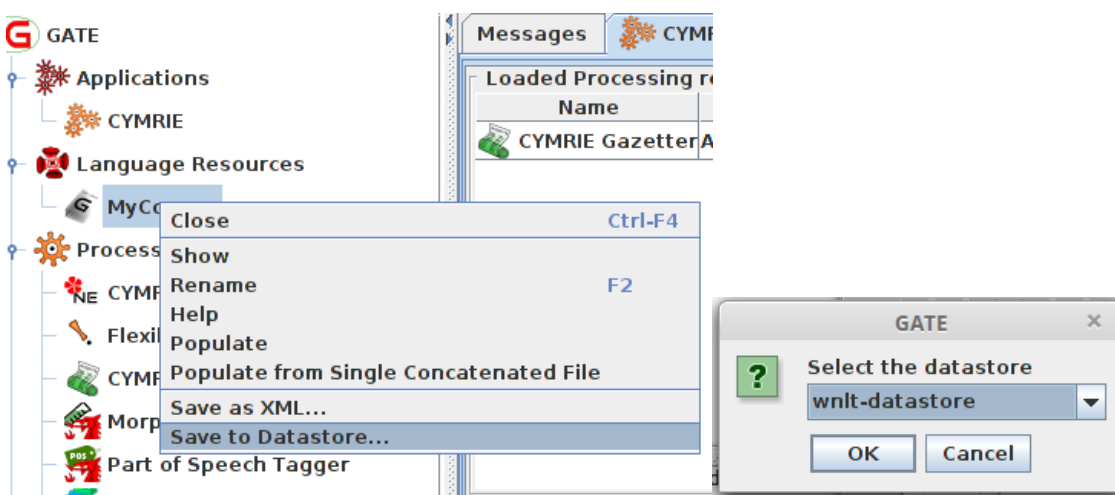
GATE
Applications
CYMRIE
Language Resources
MyCo
Process
CYMF
Flexil
CYMF
Morp
Part of Speech Tagger

Close Ctrl-F4
Show
Rename F2
Help
Populate
Populate from Single Concatenated File
Save as XML...
Save to Datastore...

Messages
CYMF
Loaded Processing r
Name
CYMRIE Gazetter A

GATE
Select the datastore
wnlt-datastore
OK
Cancel